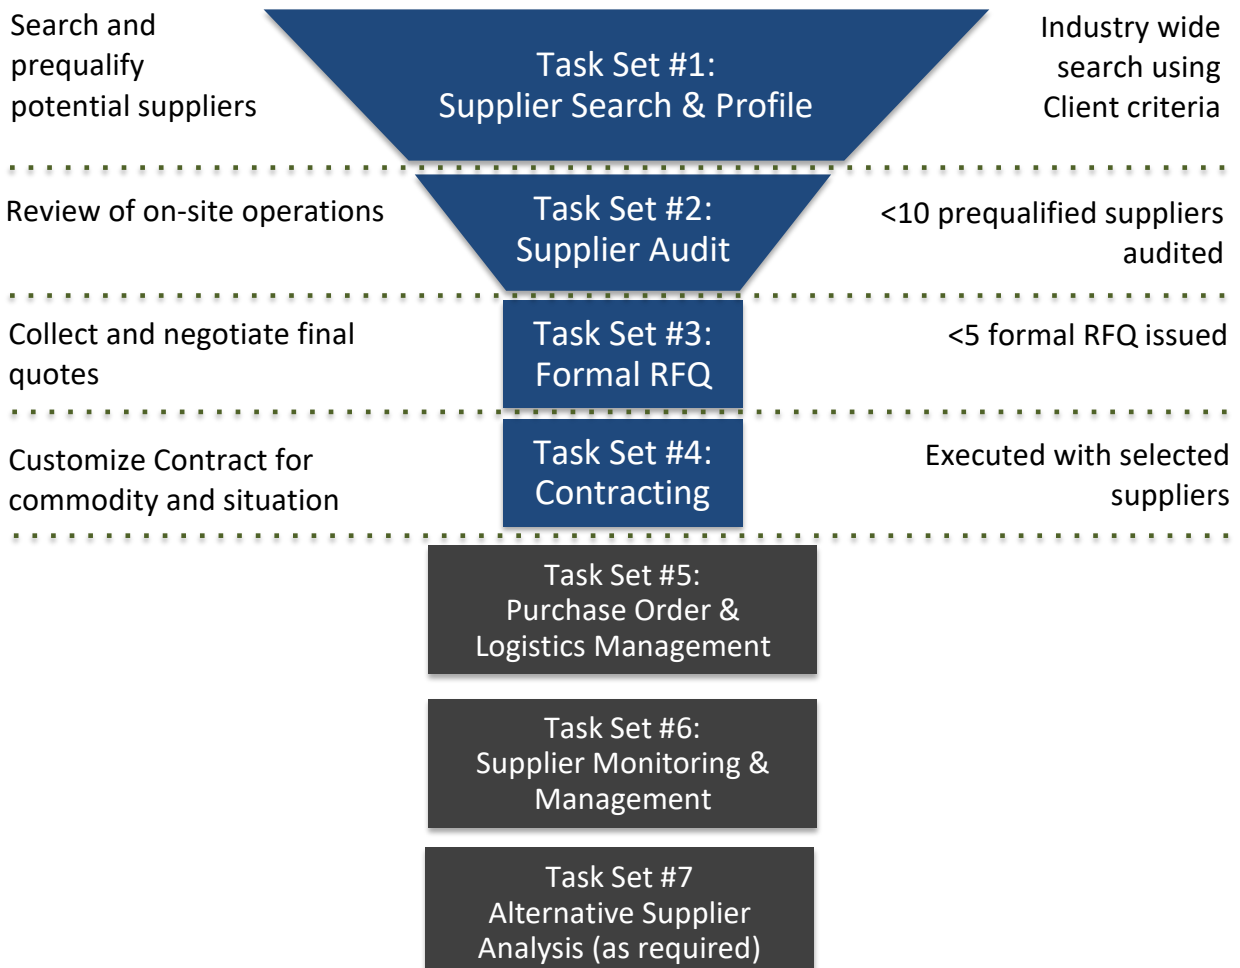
Search and prequalify potential suppliers

Task Set #1:
Supplier Search & Profile

Industry wide search using Client criteria

Review of on-site operations

Task Set #2:
Supplier Audit

<10 prequalified suppliers audited

Collect and negotiate final quotes

Task Set #3:
Formal RFQ

<5 formal RFQ issued

Customize Contract for commodity and situation

Task Set #4:
Contracting

Executed with selected suppliers

Task Set #5:
Purchase Order &
Logistics Management

Task Set #6:
Supplier Monitoring &
Management

Task Set #7
Alternative Supplier
Analysis (as required)